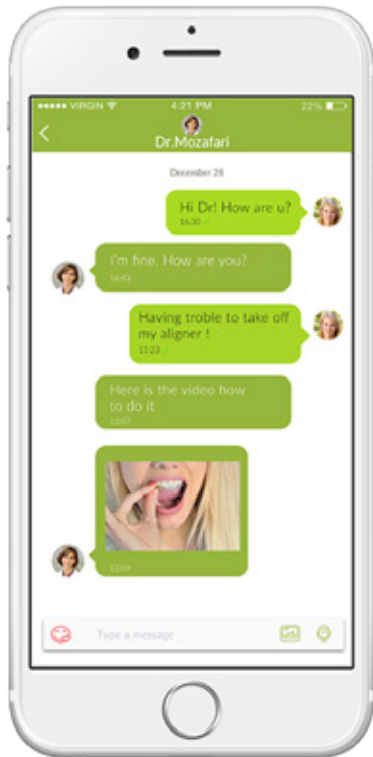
●●●●● VIRGIN 4:21 PM 22%

Dr.Mozafari

December 28

Hi Dr! How are u?
16:30

I'm fine. How are you?
16:43

Having troble to take off my aligner !
11:23

Here is the video how to do it
12:07

12:09

Type a message